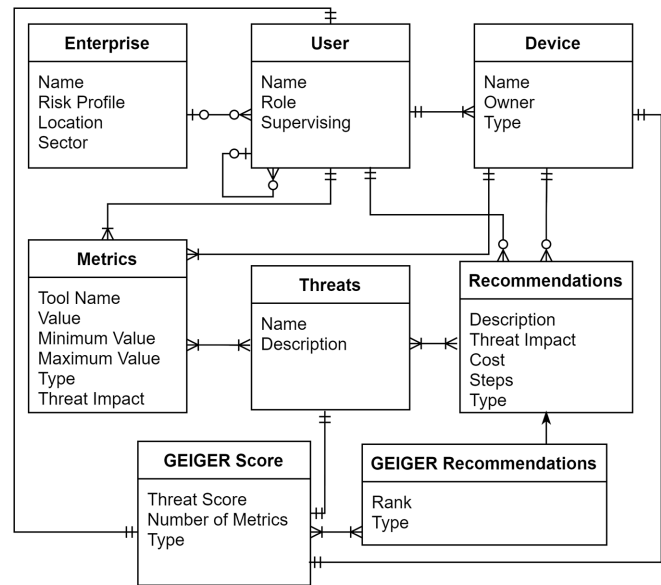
Enterprise

Name
Risk Profile
Location
Sector

User

Name
Role
Supervising

Device

Name
Owner
Type

Metrics

Tool Name
Value
Minimum Value
Maximum Value
Type
Threat Impact

Threats

Name
Description

Recommendations

Description
Threat Impact
Cost
Steps
Type

GEIGER Score

Threat Score
Number of Metrics
Type

GEIGER Recommendations

Rank
Type